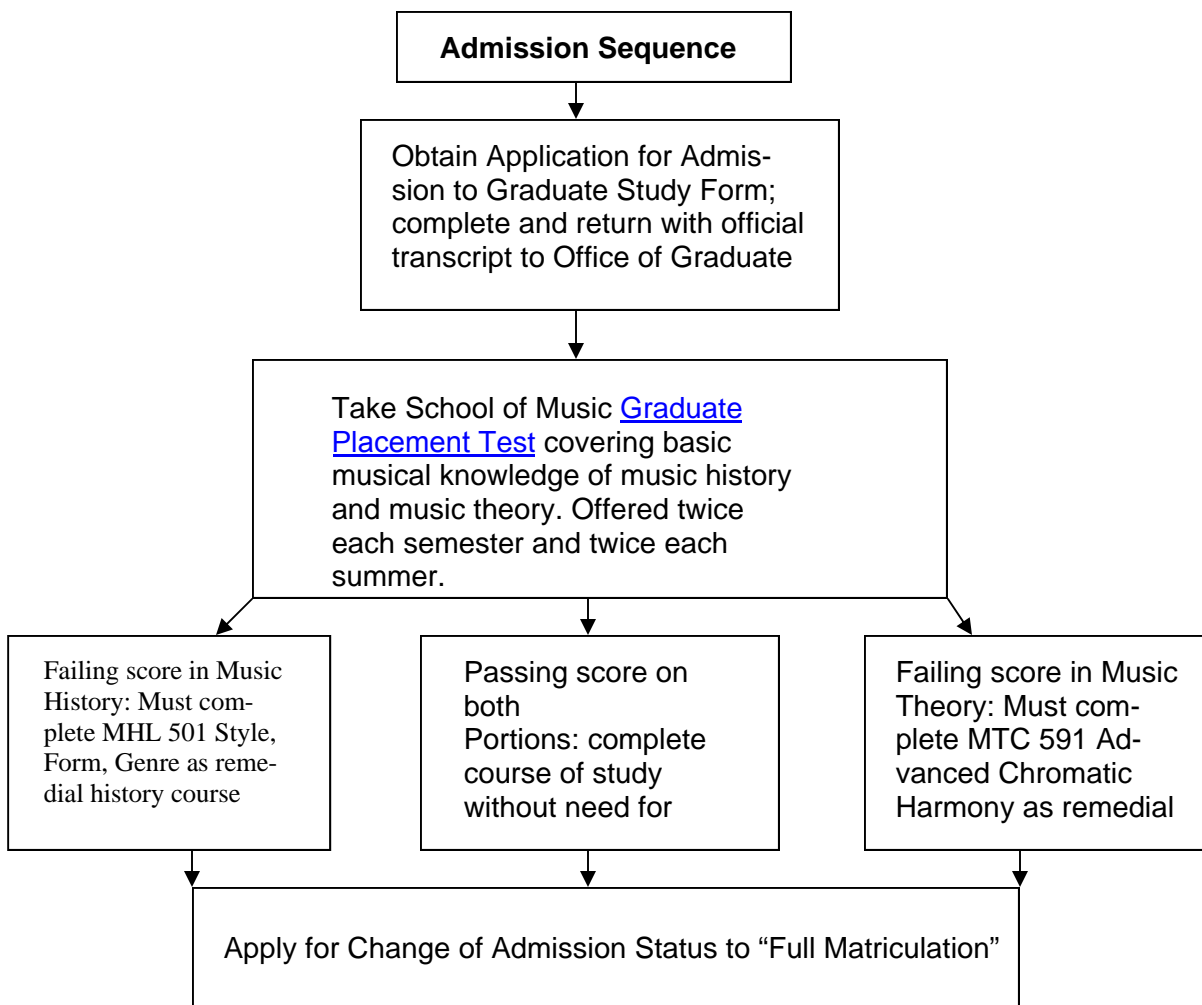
Admission Sequence

Obtain Application for Admission to Graduate Study Form; complete and return with official transcript to Office of Graduate

Take School of Music Graduate Placement Test covering basic musical knowledge of music history and music theory. Offered twice each semester and twice each summer.

Failing score in Music History: Must complete MHL 501 Style, Form, Genre as remedial history course

Passing score on both
Portions: complete course of study without need for

Failing score in Music Theory: Must complete MTC 591 Advanced Chromatic Harmony as remedial

Apply for Change of Admission Status to "Full Matriculation"